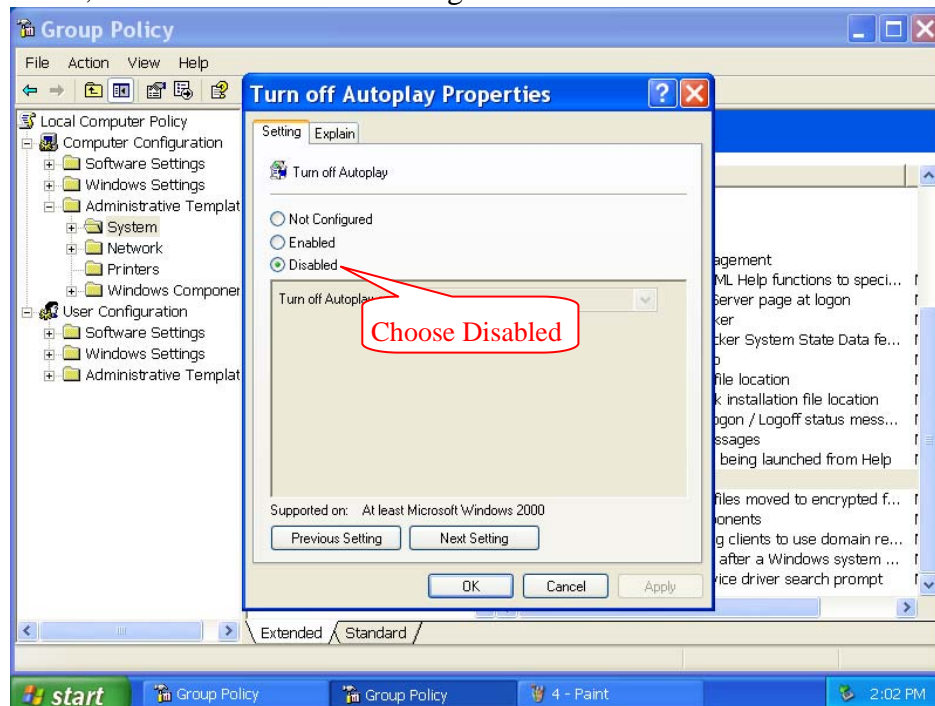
Group Policy

File Action View Help

Local Computer Policy
Computer Configuration
Software Settings
Windows Settings
Administrative Templat
System
Network
Printers
Windows Componer
User Configuration
Software Settings
Windows Settings
Administrative Templat

Turn off Autoplay Properties

Setting Explain

Turn off Autoplay

Not Configured
Enabled
Disabled

Turn off Autoplay

Choose Disabled

Supported on: At least Microsoft Windows 2000

Previous Setting Next Setting

OK Cancel Apply

agement
ML Help functions to speci...
Server page at logon
ker
cker System State Data fe...
file location
k installation file location
gon / Logoff status mess...
ssages
being launched from Help
files moved to encrypted f...
ponents
g clients to use domain re...
after a Windows system ...
vice driver search prompt

Extended Standard

start Group Policy Group Policy 4 - Paint 2:02 PM